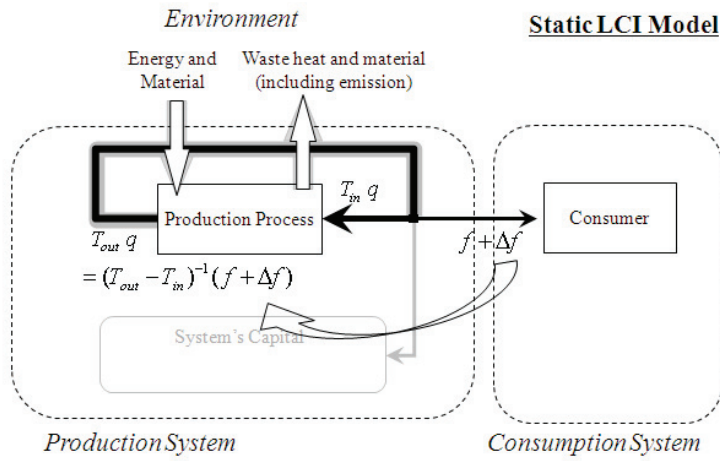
Environment

Static LCI Model

Energy and Material

Waste heat and material (including emission)

$T_{in}\ q$

Production Process

Consumer

$T_{out}\ q$

$f+\Delta f$

$=(T_{out}-T_{in})^{-1}(f+\Delta f)$

System's Capital

Production System

Consumption System